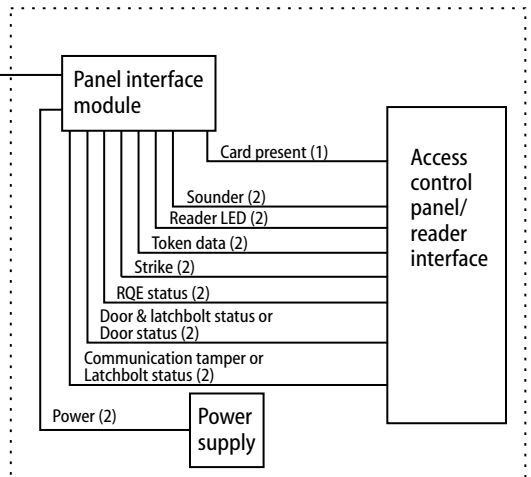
Panel interface module

Card present (1)

Sounder (2)

Reader LED (2)

Token data (2)

Strike (2)

RQE status (2)

Door & latchbolt status or Door status (2)

Communication tamper or Latchbolt status (2)

Power (2)

Power supply

Access control panel/ reader interface